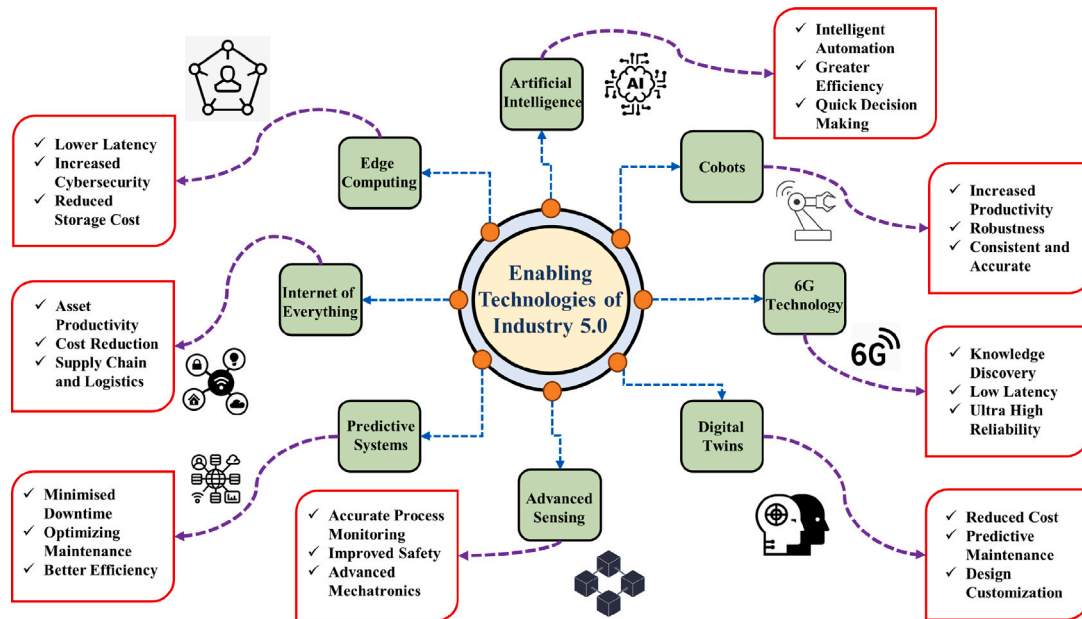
Enabling Technologies of Industry 5.0

Artificial Intelligence

AI

✓ Intelligent Automation
✓ Greater Efficiency
✓ Quick Decision Making

Edge Computing

✓ Lower Latency
✓ Increased Cybersecurity
✓ Reduced Storage Cost

Cobots

✓ Increased Productivity
✓ Robustness
✓ Consistent and Accurate

Internet of Everything

✓ Asset Productivity
✓ Cost Reduction
✓ Supply Chain and Logistics

6G Technology

6G

✓ Knowledge Discovery
✓ Low Latency
✓ Ultra High Reliability

Predictive Systems

✓ Minimised Downtime
✓ Optimizing Maintenance
✓ Better Efficiency

Advanced Sensing

✓ Accurate Process Monitoring
✓ Improved Safety
✓ Advanced Mechatronics

Digital Twins

✓ Reduced Cost
✓ Predictive Maintenance
✓ Design Customization